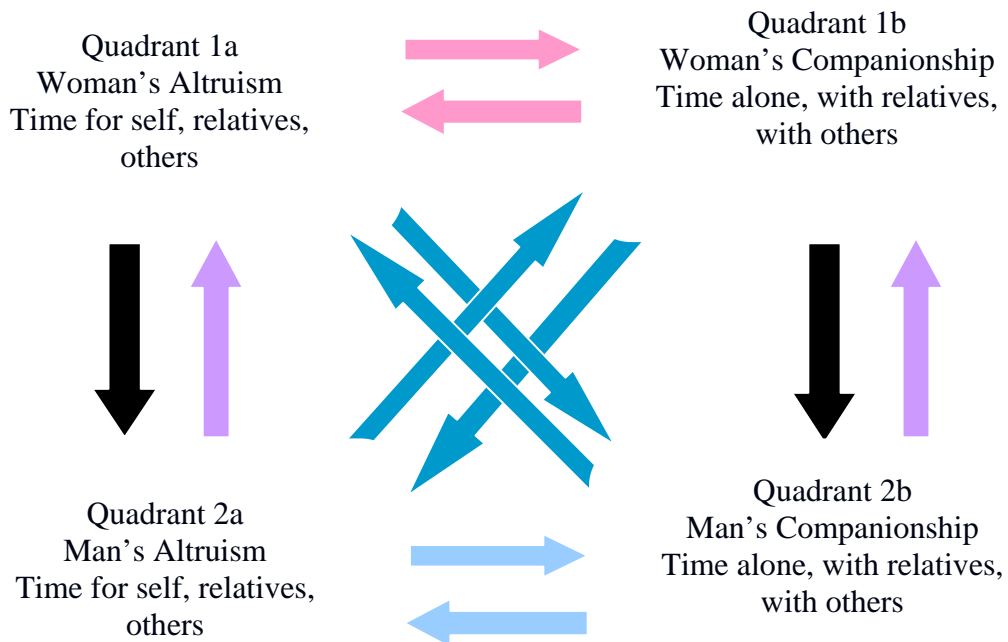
Quadrant 1a
Woman’s Altruism
Time for self, relatives, others

Quadrant 1b
Woman’s Companionship
Time alone, with relatives, with others

Quadrant 2a
Man’s Altruism
Time for self, relatives, others

Quadrant 2b
Man’s Companionship
Time alone, with relatives, with others